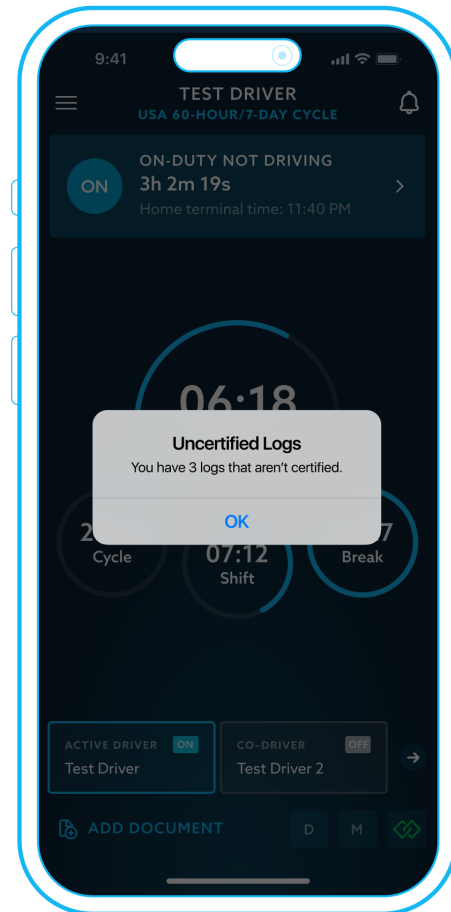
9:41

TEST DRIVER
USA 60-HOUR/7-DAY CYCLE

ON
ON-DUTY NOT DRIVING
3h 2m 19s
Home terminal time: 11:40 PM

06:18

Uncertified Logs
You have 3 logs that aren't certified.
OK

2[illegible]
Cycle
07:12
Shift
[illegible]7
Break

ACTIVE DRIVER ON
Test Driver
CO-DRIVER OFF
Test Driver 2

ADD DOCUMENT
D
M